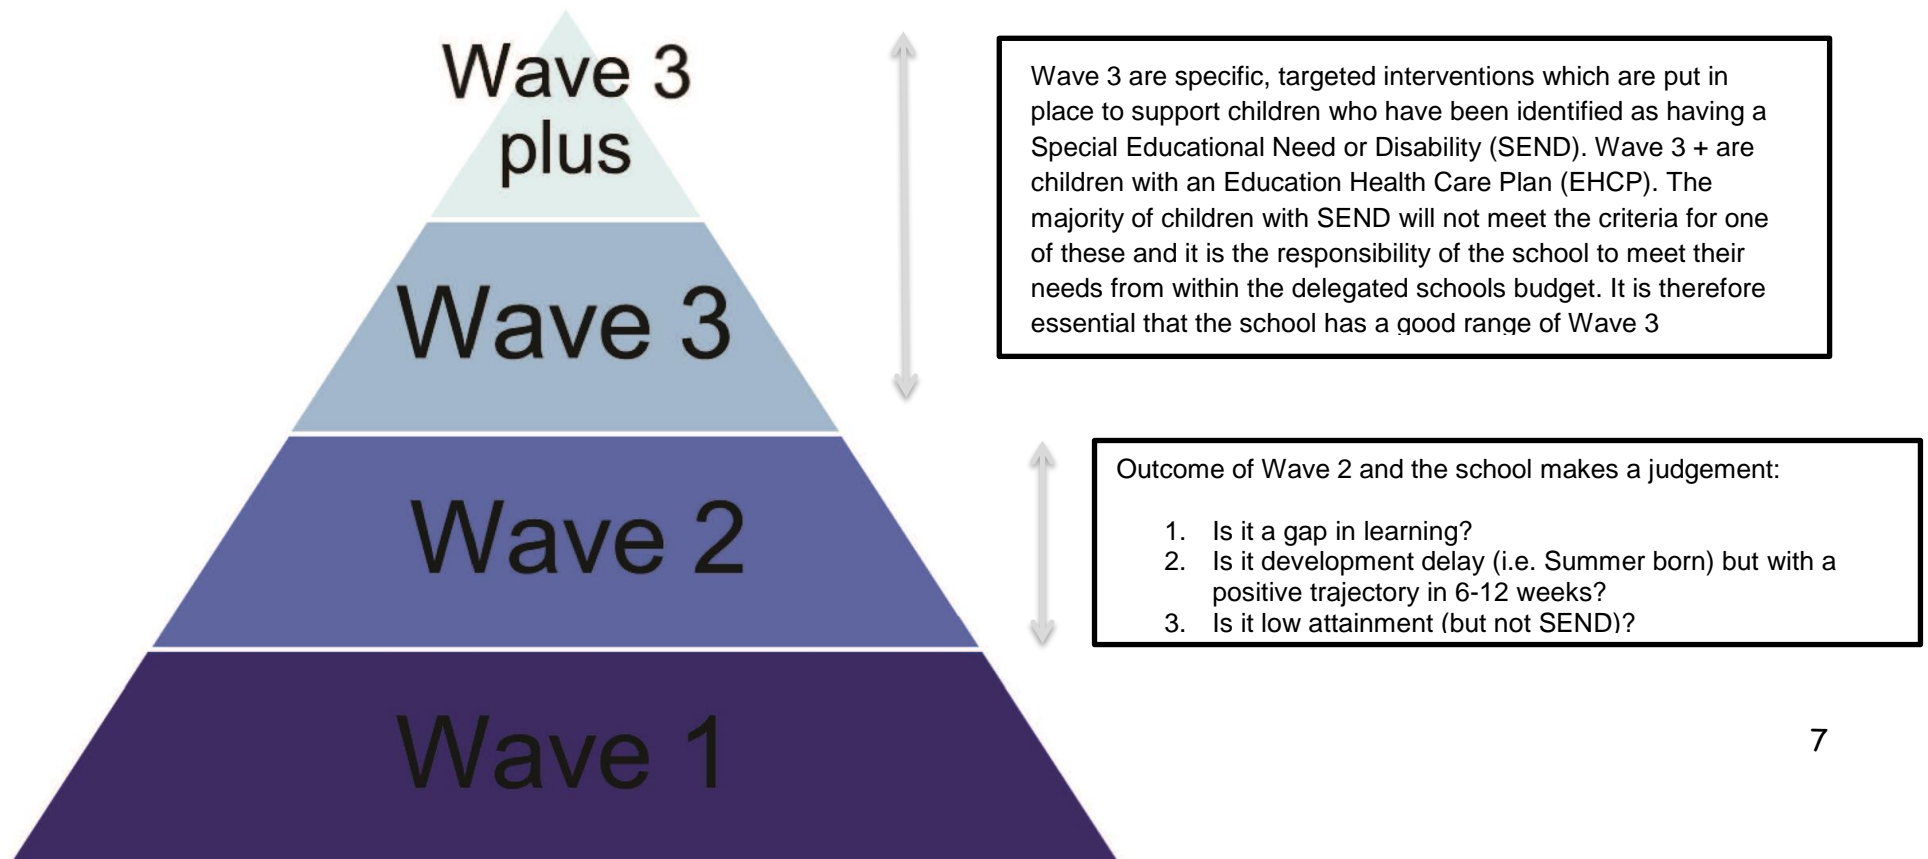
Wave 3 plus

Wave 3

Wave 2

Wave 1

Wave 3 are specific, targeted interventions which are put in place to support children who have been identified as having a Special Educational Need or Disability (SEND). Wave 3 + are children with an Education Health Care Plan (EHCP). The majority of children with SEND will not meet the criteria for one of these and it is the responsibility of the school to meet their needs from within the delegated schools budget. It is therefore essential that the school has a good range of Wave 3

Outcome of Wave 2 and the school makes a judgement:

1. Is it a gap in learning?
2. Is it development delay (i.e. Summer born) but with a positive trajectory in 6-12 weeks?
3. Is it low attainment (but not SEND)?

7